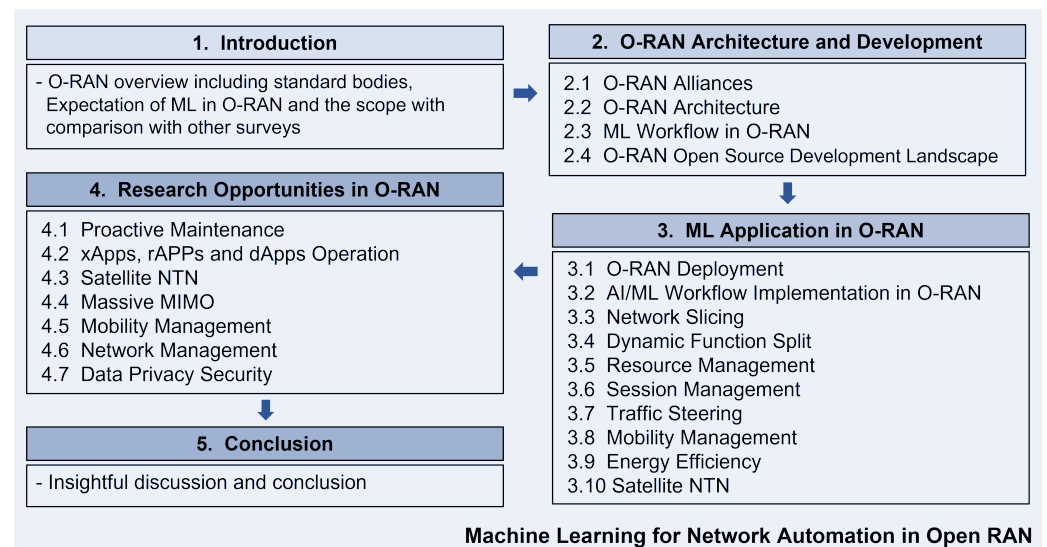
1. Introduction

- O-RAN overview including standard bodies, Expectation of ML in O-RAN and the scope with comparison with other surveys

2. O-RAN Architecture and Development

2.1 O-RAN Alliances
2.2 O-RAN Architecture
2.3 ML Workflow in O-RAN
2.4 O-RAN Open Source Development Landscape

4. Research Opportunities in O-RAN

4.1 Proactive Maintenance
4.2 xApps, rAPPs and dApps Operation
4.3 Satellite NTN
4.4 Massive MIMO
4.5 Mobility Management
4.6 Network Management
4.7 Data Privacy Security

3. ML Application in O-RAN

3.1 O-RAN Deployment
3.2 AI/ML Workflow Implementation in O-RAN
3.3 Network Slicing
3.4 Dynamic Function Split
3.5 Resource Management
3.6 Session Management
3.7 Traffic Steering
3.8 Mobility Management
3.9 Energy Efficiency
3.10 Satellite NTN

5. Conclusion

- Insightful discussion and conclusion

Machine Learning for Network Automation in Open RAN